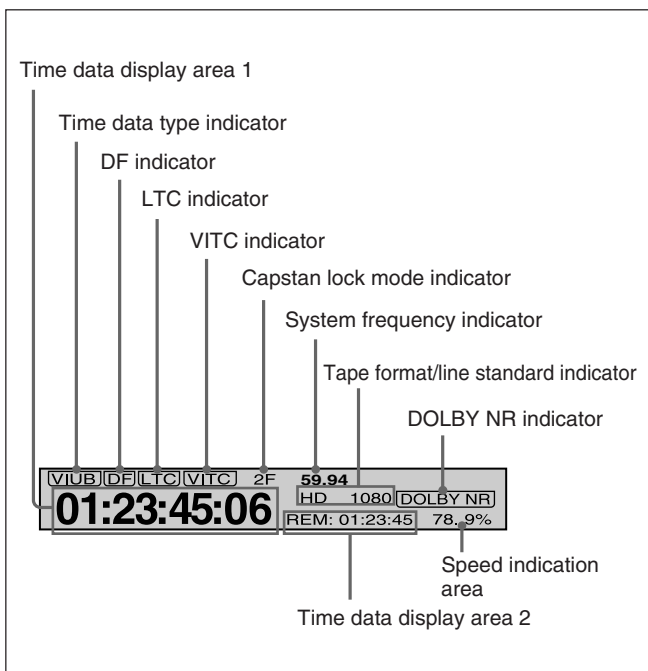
Time data display area 1

Time data type indicator

DF indicator

LTC indicator

VITC indicator

Capstan lock mode indicator

System frequency indicator

Tape format/line standard indicator

DOLBY NR indicator

VIUB DF LTC VITC 2F 59.94

HD 1080 DOLBY NR

01:23:45:06

REM: 01:23:45 78.9%

Speed indication area

Time data display area 2